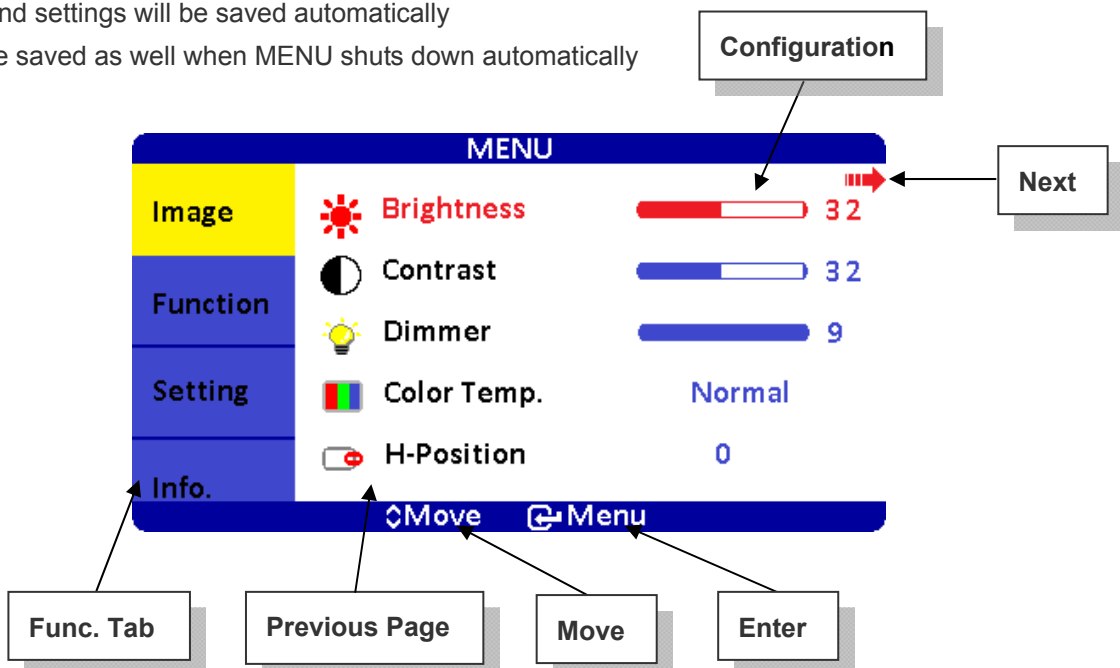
nd settings will be saved automatically
e saved as well when MENU shuts down automatically

Configuration

MENU

Next

Image
Function
Setting
Info.

Brightness 32
Contrast 32
Dimmer 9
Color Temp. Normal
H-Position 0

Move Menu

Func. Tab
Previous Page
Move
Enter